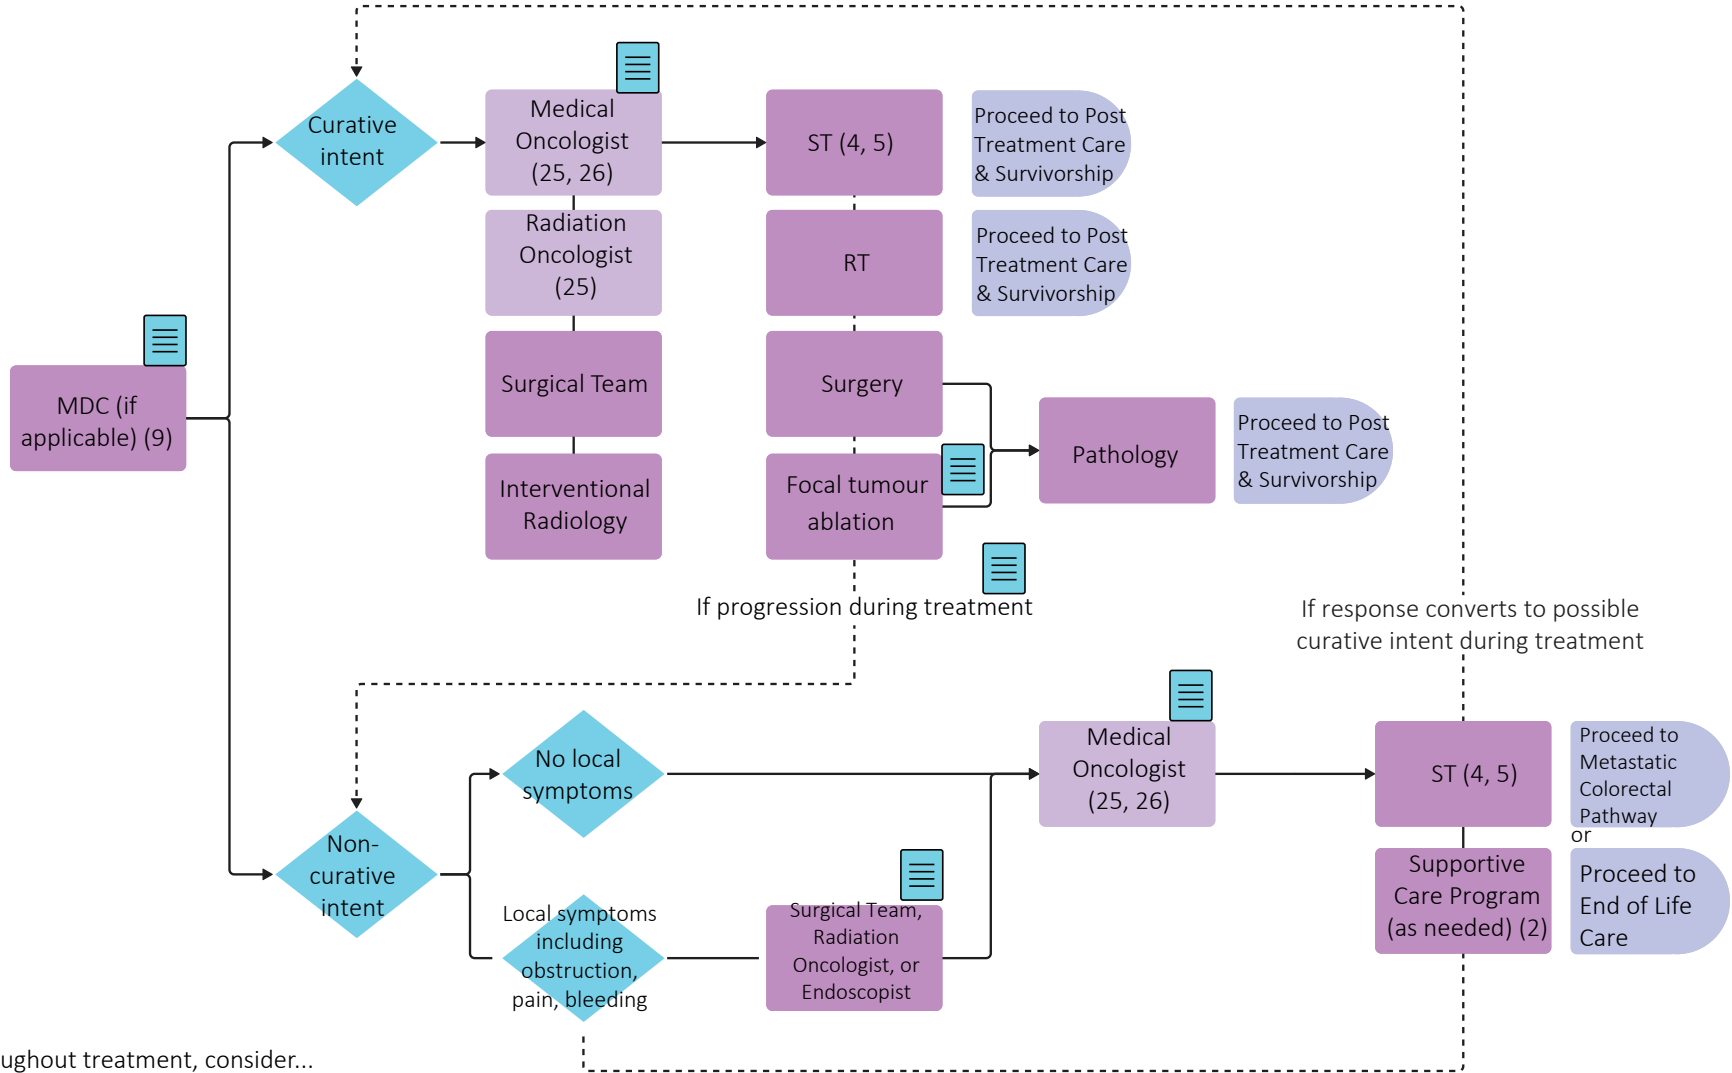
MDC (if applicable) (9)

Curative intent

Medical Oncologist (25, 26)

Radiation Oncologist (25)

Surgical Team

Interventional Radiology

ST (4, 5)

RT

Surgery

Focal tumour ablation

Proceed to Post Treatment Care & Survivorship

Proceed to Post Treatment Care & Survivorship

Pathology

Proceed to Post Treatment Care & Survivorship

If progression during treatment

If response converts to possible curative intent during treatment

Non-curative intent

No local symptoms

Local symptoms including obstruction, pain, bleeding

Surgical Team, Radiation Oncologist, or Endoscopist

Medical Oncologist (25, 26)

ST (4, 5)

Supportive Care Program (as needed) (2)

Proceed to Metastatic Colorectal Pathway

or

Proceed to End of Life Care

ughout treatment, consider...